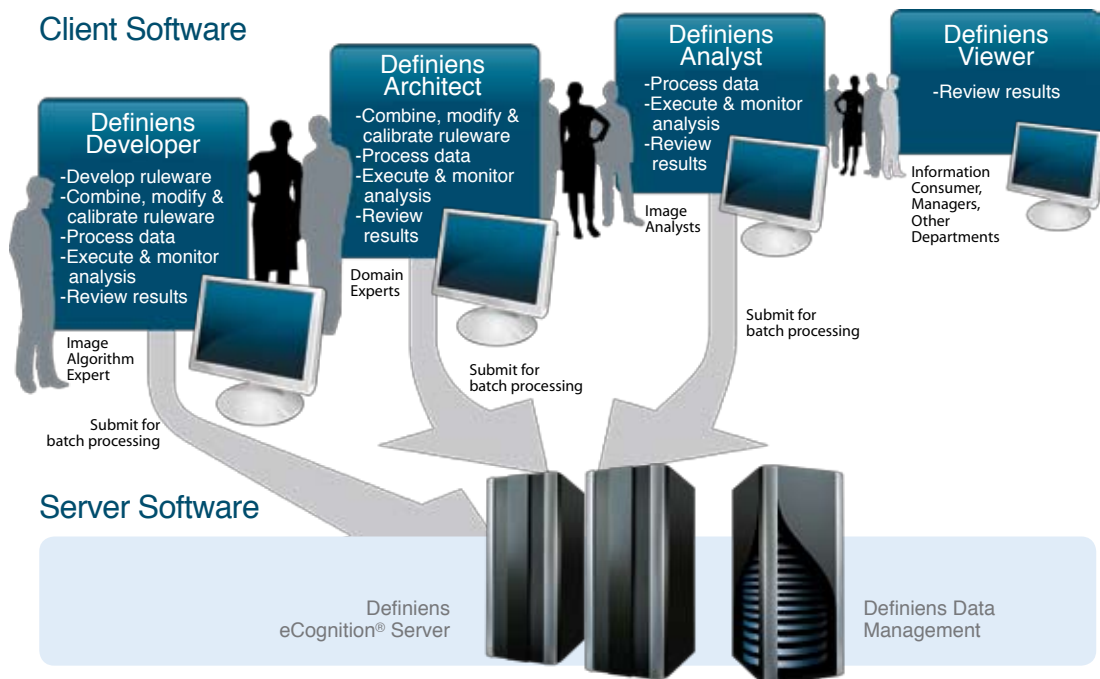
Client Software

Definiens Developer
-Develop ruleware
-Combine, modify & calibrate ruleware
-Process data
-Execute & monitor analysis
-Review results

Image Algorithm Expert

Submit for batch processing

Definiens Architect
-Combine, modify & calibrate ruleware
-Process data
-Execute & monitor analysis
-Review results

Domain Experts

Submit for batch processing

Definiens Analyst
-Process data
-Execute & monitor analysis
-Review results

Image Analysts

Submit for batch processing

Definiens Viewer
-Review results

Information Consumer, Managers, Other Departments

Server Software

Definiens eCognition® Server

Definiens Data Management